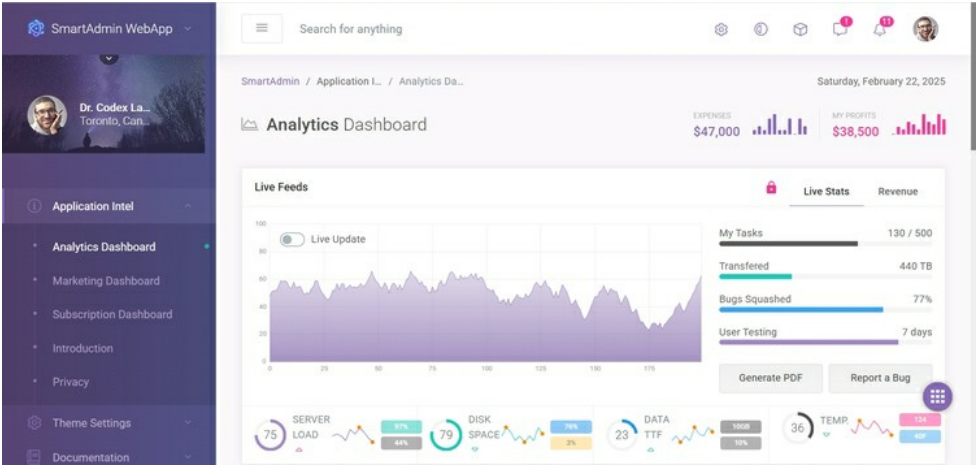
SmartAdmin WebApp

Dr. Codex La...
Toronto, Can...

Application Intel
Analytics Dashboard
Marketing Dashboard
Subscription Dashboard
Introduction
Privacy
Theme Settings
Documentation

Search for anything

1
11

SmartAdmin / Application I... / Analytics Da...

Saturday, February 22, 2025

Analytics Dashboard

EXPENSES
$47,000

MY PROFITS
$38,500

Live Feeds

Live Stats
Revenue

Live Update

100
80
60
40
20
0

0 25 50 75 100 125 150 175

My Tasks 130 / 500
Transfered 440 TB
Bugs Squashed 77%
User Testing 7 days

Generate PDF
Report a Bug

75 SERVER LOAD 97% 44%
79 DISK SPACE 76% 3%
23 DATA TTF 10GB 10%
36 TEMP. 124 40F